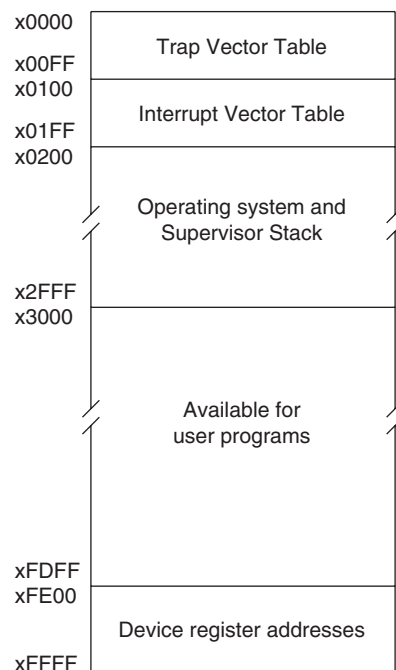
x0000

Trap Vector Table

x00FF
x0100

Interrupt Vector Table

x01FF
x0200

Operating system and Supervisor Stack

x2FFF
x3000

Available for user programs

xFDFF
xFE00

Device register addresses

xFFFF